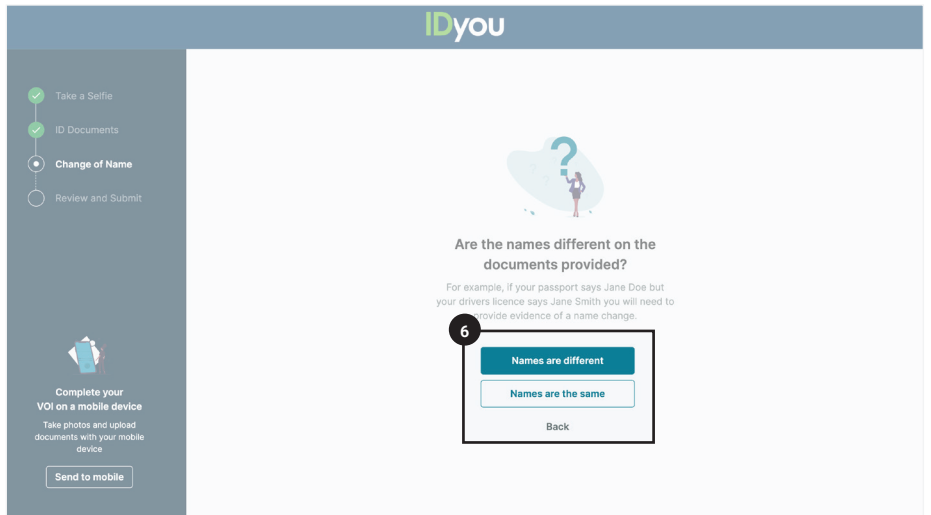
IDyou

Take a Selfie
ID Documents
Change of Name
Review and Submit

Complete your VOI on a mobile device
Take photos and upload documents with your mobile device
Send to mobile

Are the names different on the documents provided?

For example, if your passport says Jane Doe but your drivers licence says Jane Smith you will need to provide evidence of a name change.

6

Names are different
Names are the same
Back